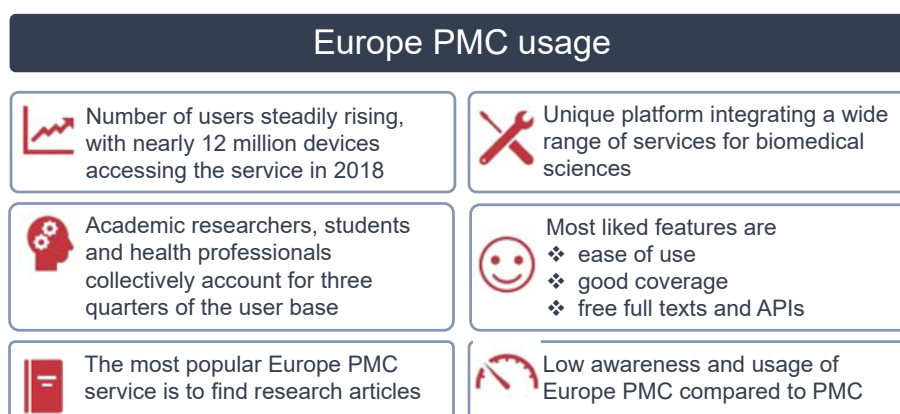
Europe PMC usage

Number of users steadily rising, with nearly 12 million devices accessing the service in 2018

Unique platform integrating a wide range of services for biomedical sciences

Academic researchers, students and health professionals collectively account for three quarters of the user base

Most liked features are
❖ ease of use
❖ good coverage
❖ free full texts and APIs

The most popular Europe PMC service is to find research articles

Low awareness and usage of Europe PMC compared to PMC